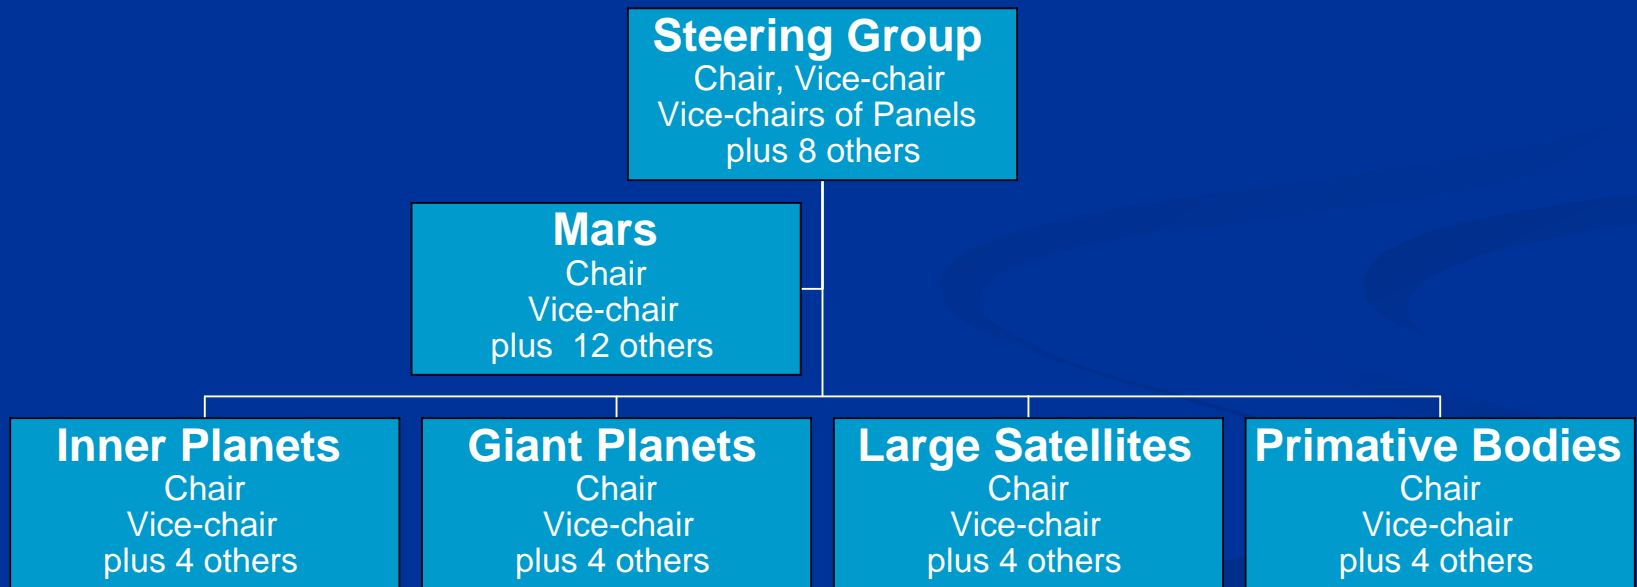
Steering Group
Chair, Vice-chair
Vice-chairs of Panels
plus 8 others

Mars
Chair
Vice-chair
plus 12 others

Inner Planets
Chair
Vice-chair
plus 4 others

Giant Planets
Chair
Vice-chair
plus 4 others

Large Satellites
Chair
Vice-chair
plus 4 others

Primative Bodies
Chair
Vice-chair
plus 4 others